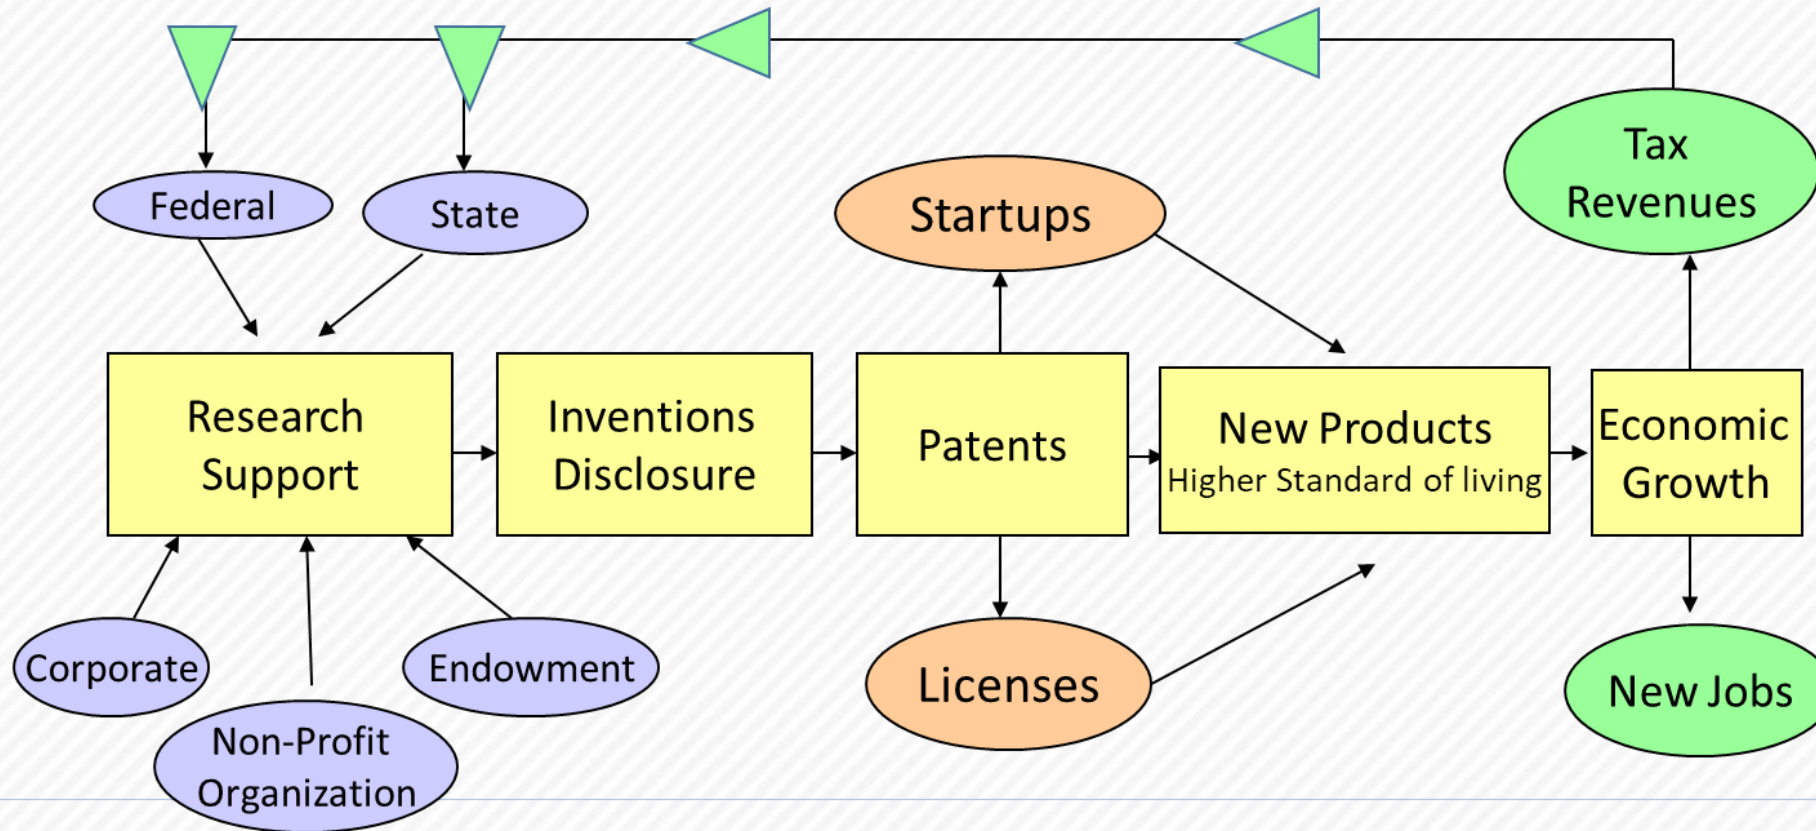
Tax Revenues

Federal

State

Startups

Research Support

Inventions Disclosure

Patents

New Products
Higher Standard of living

Economic Growth

Corporate

Endowment

Non-Profit Organization

Licenses

New Jobs